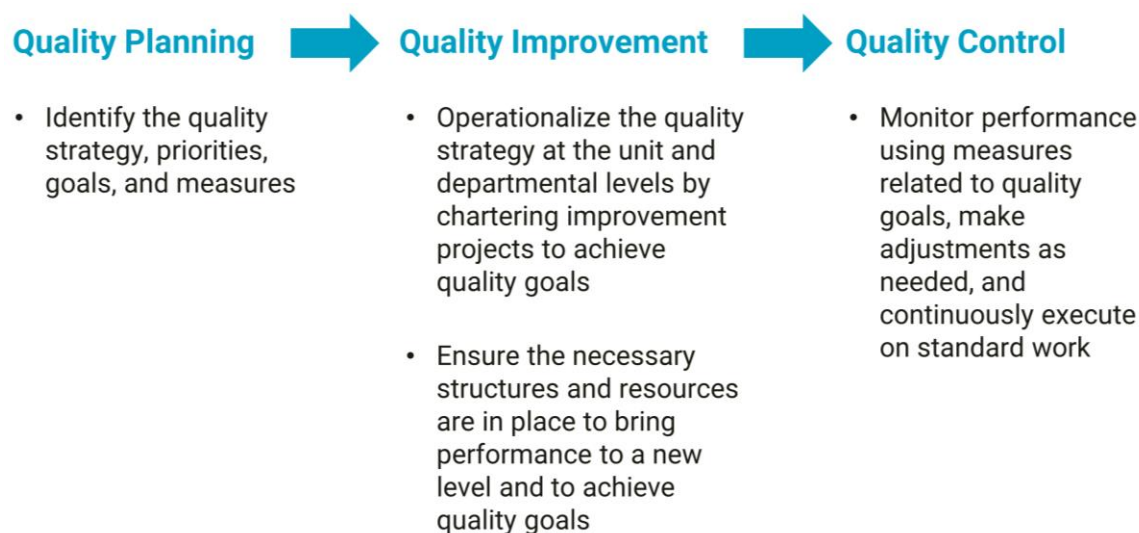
Quality Planning

- Identify the quality strategy, priorities, goals, and measures

Quality Improvement

- Operationalize the quality strategy at the unit and departmental levels by chartering improvement projects to achieve quality goals

- Ensure the necessary structures and resources are in place to bring performance to a new level and to achieve quality goals

Quality Control

- Monitor performance using measures related to quality goals, make adjustments as needed, and continuously execute on standard work